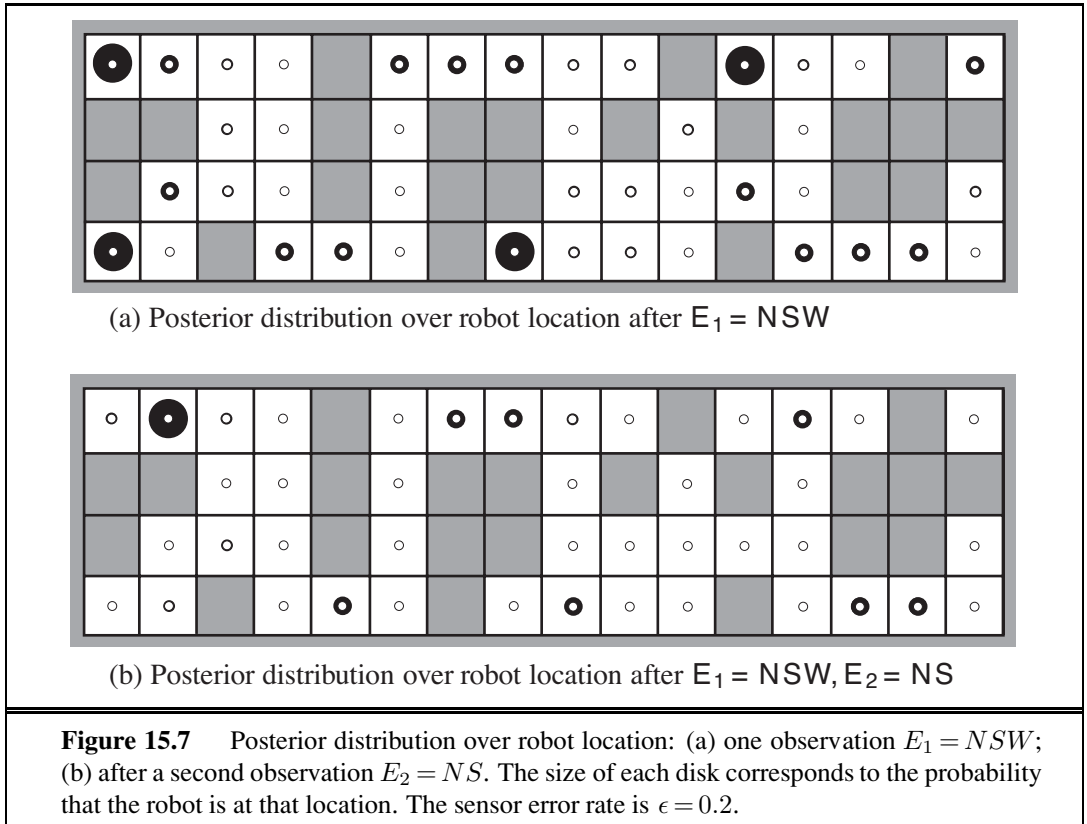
(a) Posterior distribution over robot location after $E_1 = NSW$

(b) Posterior distribution over robot location after $E_1 = NSW, E_2 = NS$

**Figure 15.7** Posterior distribution over robot location: (a) one observation $E_1 = NSW$; (b) after a second observation $E_2 = NS$. The size of each disk corresponds to the probability that the robot is at that location. The sensor error rate is $\epsilon = 0.2$.